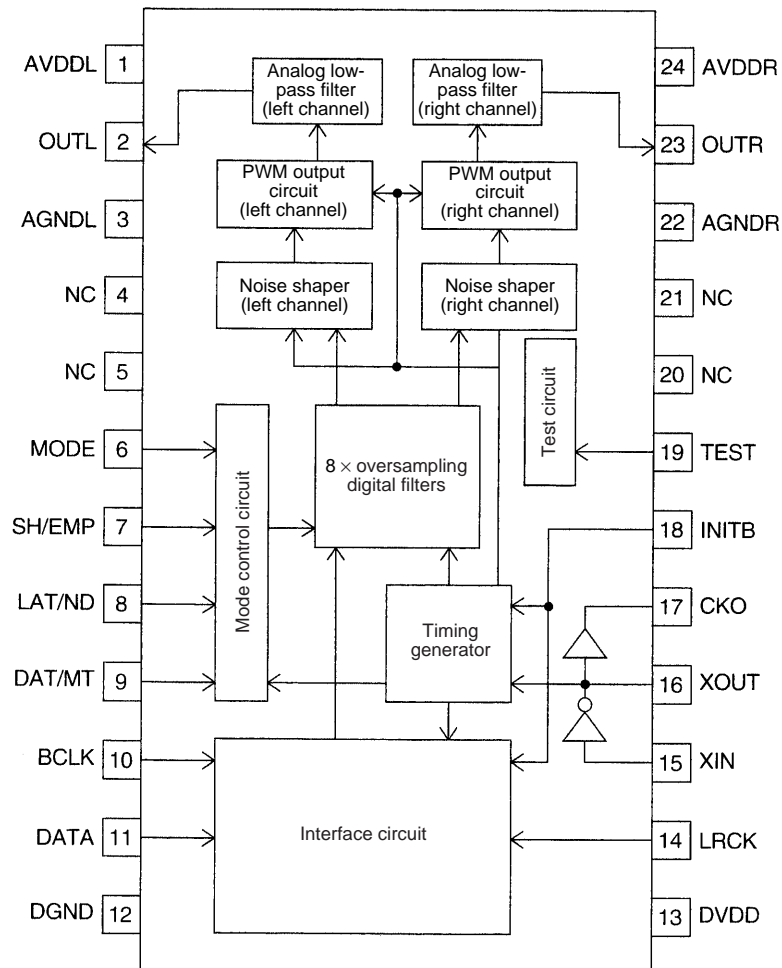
AVDDL 1
OUTL 2
AGNDL 3
NC 4
NC 5
MODE 6
SH/EMP 7
LAT/ND 8
DAT/MT 9
BCLK 10
DATA 11
DGND 12

Analog lowpass filter (left channel)
Analog lowpass filter (right channel)
PWM output circuit (left channel)
PWM output circuit (right channel)
Noise shaper (left channel)
Noise shaper (right channel)
Test circuit
Mode control circuit
$8 \times$ oversampling digital filters
Timing generator
Interface circuit

24 AVDDR
23 OUTR
22 AGNDR
21 NC
20 NC
19 TEST
18 INITB
17 CKO
16 XOUT
15 XIN
14 LRCK
13 DVDD